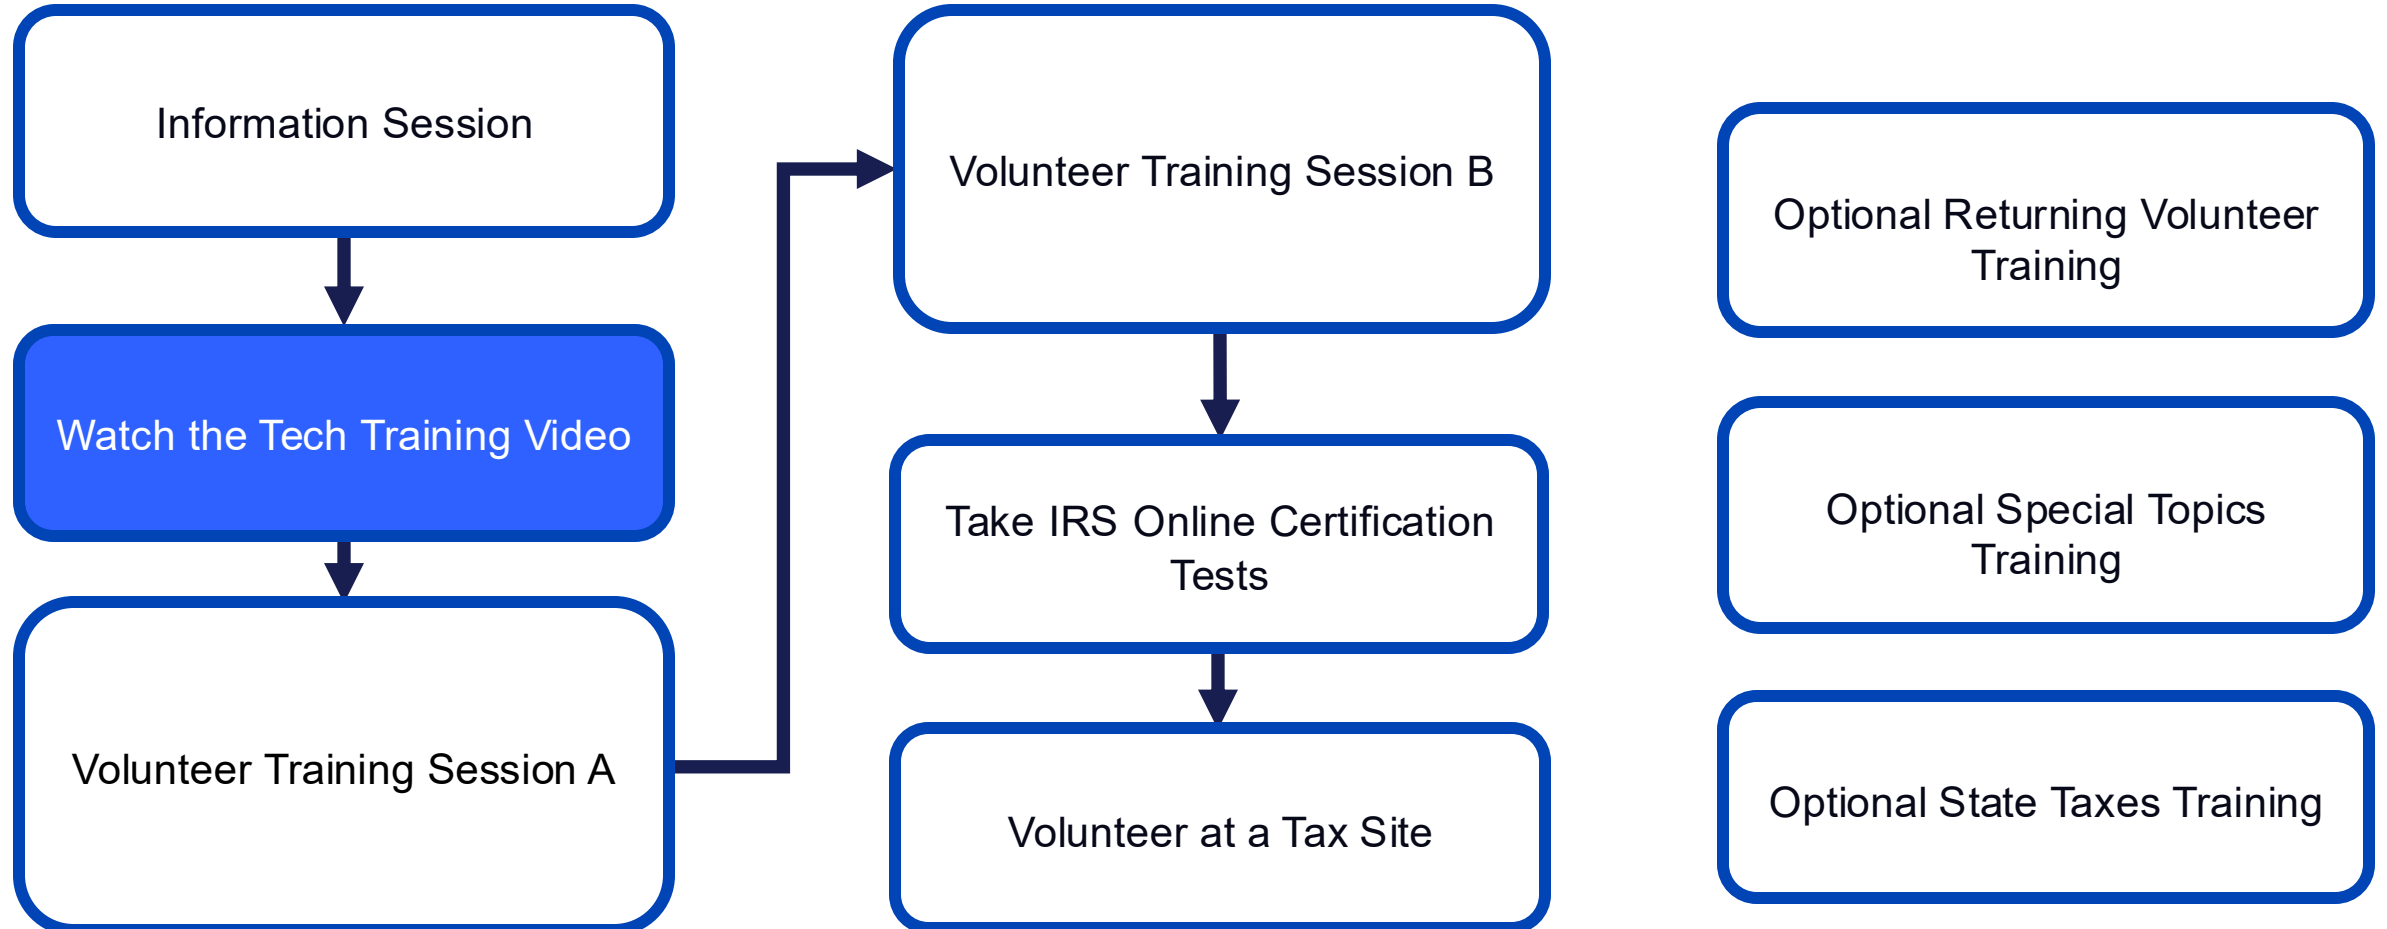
Information Session

Watch the Tech Training Video

Volunteer Training Session A

Volunteer Training Session B

Take IRS Online Certification Tests

Volunteer at a Tax Site

Optional Returning Volunteer Training

Optional Special Topics Training

Optional State Taxes Training